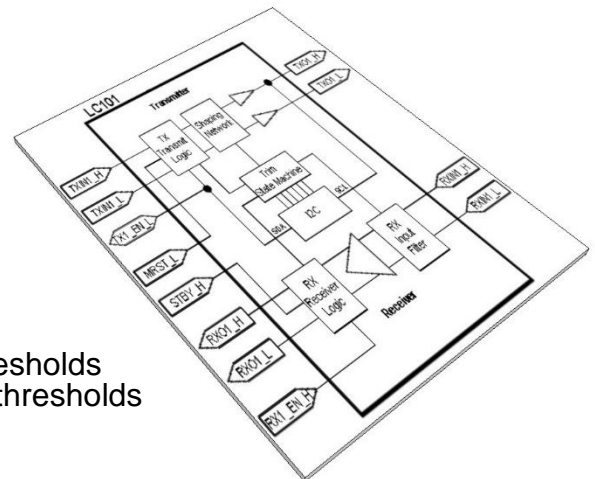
LC101
Transmitter
TXO1_H
TXO1_L
TX Transmit Logic
Shaping Network
Trim State Machine
SCL
I2C
SDA
TXIN1_H
TXIN1_L
TX1_EN_L
MRST_L
STBY_H
RX Input Filter
RXIN1_H
RXIN1_L
RX Receiver Logic
Receiver
RXO1_H
RXO1_L
RX1_EN_H
esholds
thresholds